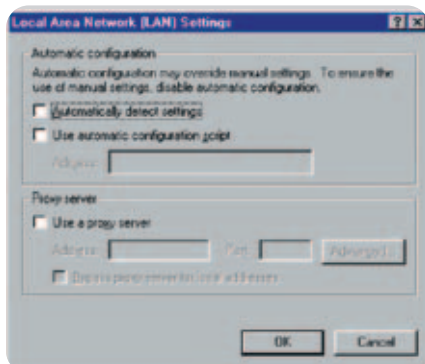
Local Area Network (LAN) Settings

Automatic configuration

Automatic configuration may override manual settings. To ensure the use of manual settings, disable automatic configuration.

Automatically detect settings

Use automatic configuration script

Address

Proxy server

Use a proxy server

Address: Port: Advanced...

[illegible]

OK Cancel